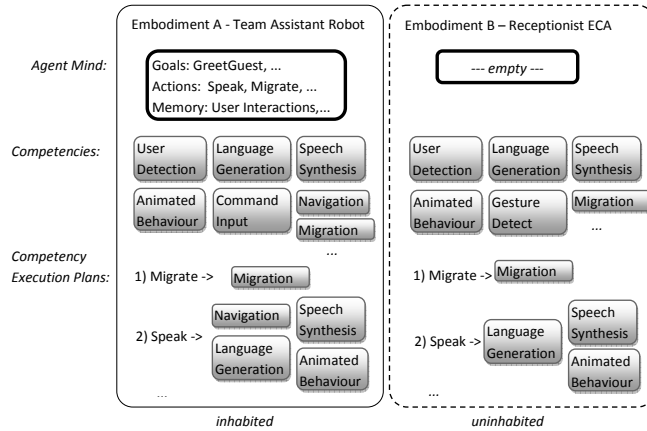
Embodiment A - Team Assistant Robot

Embodiment B – Receptionist ECA

Agent Mind:

Goals: GreetGuest, ...
Actions: Speak, Migrate, ...
Memory: User Interactions,...

--- empty ---

Competencies:

User Detection

Language Generation

Speech Synthesis

Animated Behaviour

Command Input

Navigation

Migration

...

User Detection

Language Generation

Speech Synthesis

Animated Behaviour

Gesture Detect

Migration

...

Competency Execution Plans:

1) Migrate ->

Migration

2) Speak ->

Navigation

Speech Synthesis

Language Generation

Animated Behaviour

...

1) Migrate ->

Migration

2) Speak ->

Language Generation

Speech Synthesis

Animated Behaviour

...

inhabited

uninhabited